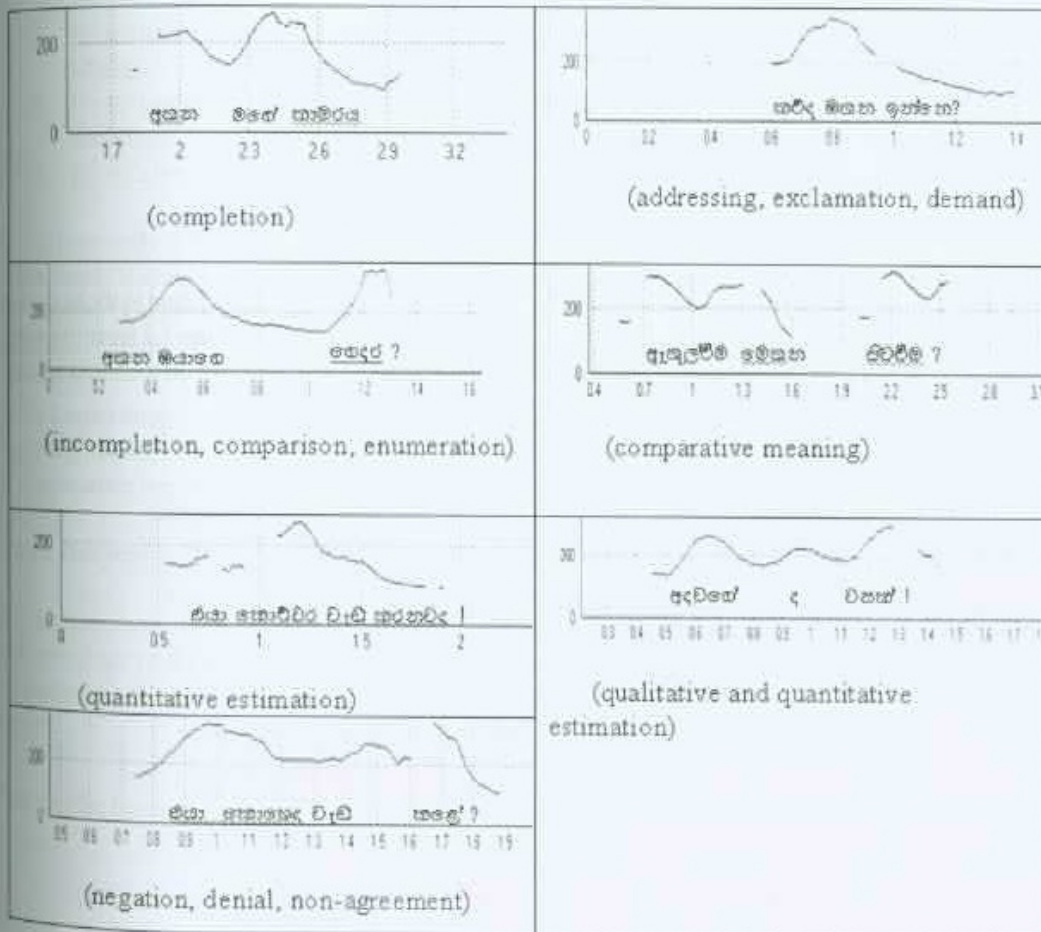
200

0

17 2 23 26 29 32

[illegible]

(completion)

200

0

0 02 04 06 08 1 12 14

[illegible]

(addressing, exclamation, demand)

200

0

0 02 04 06 08 1 12 14 16

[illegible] ?

(incompletion, comparison, enumeration)

200

0

04 07 1 13 16 19 22 25 28

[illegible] ?

(comparative meaning)

200

0

0 05 1 15 2

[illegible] !

(quantitative estimation)

200

0

03 04 05 06 07 08 09 1 11 12 13 14 15 16 17

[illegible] !

(qualitative and quantitative estimation)

200

0

05 06 07 08 09 1 11 12 13 14 15 16 17 18 19

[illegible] ?

(negation, denial, non-agreement)